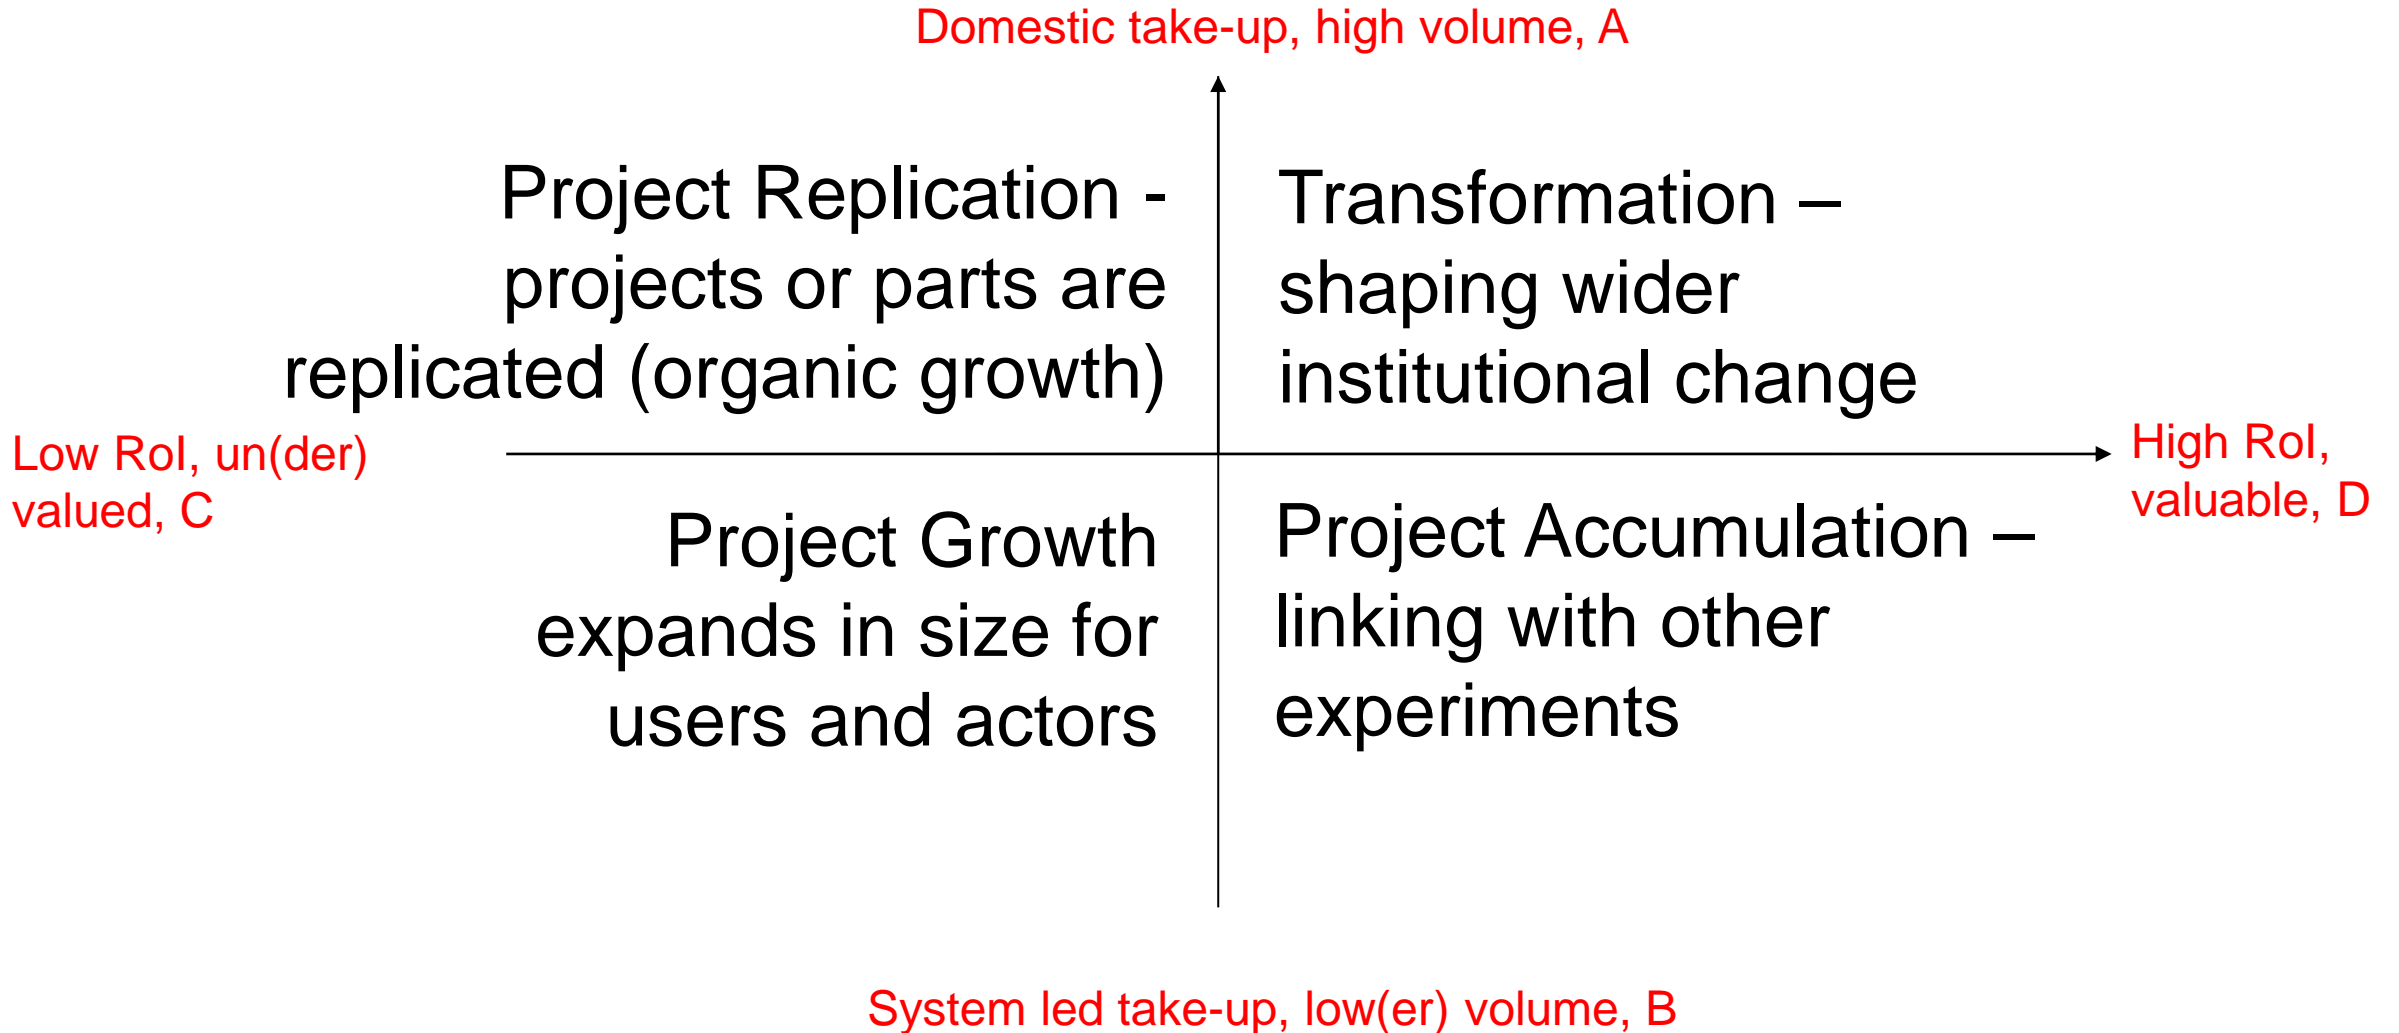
Domestic take-up, high volume, A

Project Replication - projects or parts are replicated (organic growth)

Transformation – shaping wider institutional change

Low RoI, un(der) valued, C

High RoI, valuable, D

Project Growth expands in size for users and actors

Project Accumulation – linking with other experiments

System led take-up, low(er) volume, B